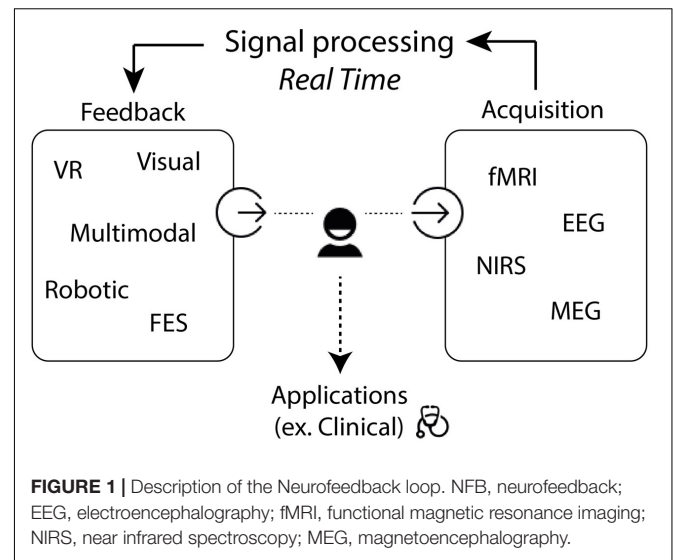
Signal processing
*Real Time*

Feedback

VR

Visual

Multimodal

Robotic

FES

Acquisition

fMRI

EEG

NIRS

MEG

Applications
(ex. Clinical)

**FIGURE 1 |** Description of the Neurofeedback loop. NFB, neurofeedback; EEG, electroencephalography; fMRI, functional magnetic resonance imaging; NIRS, near infrared spectroscopy; MEG, magnetoencephalography.